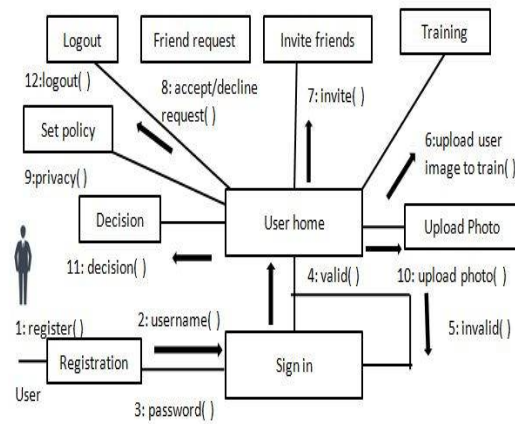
Logout

Friend request

Invite friends

Training

12:logout( )

8: accept/decline request( )

7: invite( )

Set policy

6:upload user image to train( )

9:privacy( )

Decision

User home

Upload Photo

11: decision( )

4: valid( )

10: upload photo( )

5: invalid( )

1: register( )

2: username( )

Registration

Sign in

User

3: password( )